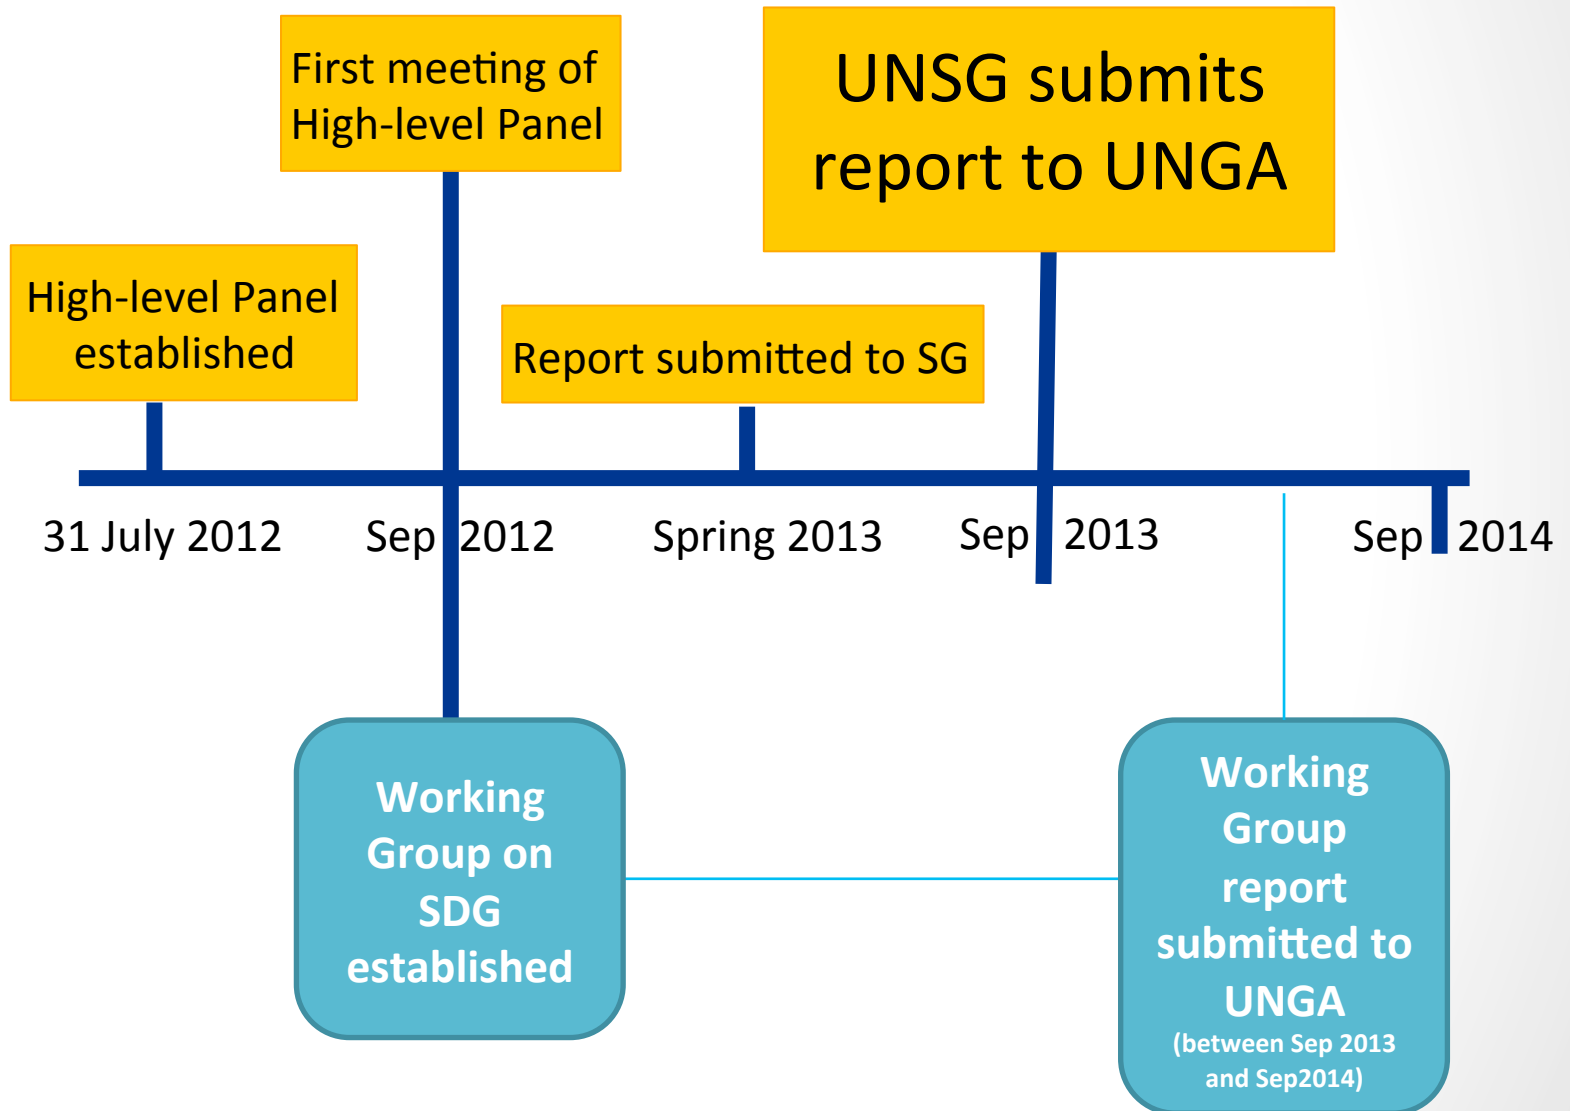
First meeting of High-level Panel

UNSG submits report to UNGA

High-level Panel established

Report submitted to SG

31 July 2012

Sep 2012

Spring 2013

Sep 2013

Sep 2014

Working Group on SDG established

Working Group report submitted to UNGA (between Sep 2013 and Sep2014)